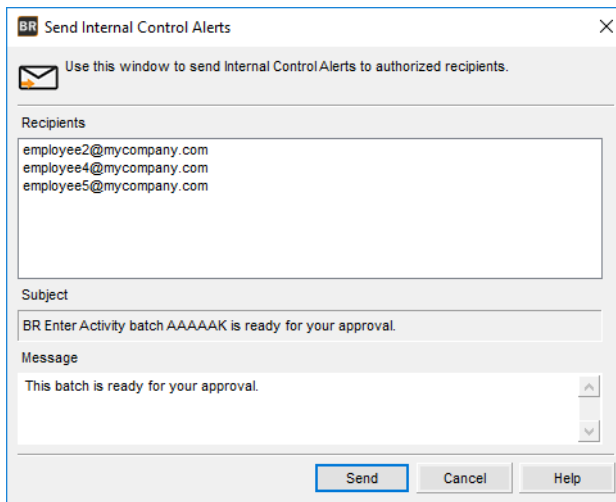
BR Send Internal Control Alerts

Use this window to send Internal Control Alerts to authorized recipients.

Recipients

employee2@mycompany.com
employee4@mycompany.com
employee5@mycompany.com

Subject

BR Enter Activity batch AAAAAK is ready for your approval.

Message

This batch is ready for your approval.

Send Cancel Help